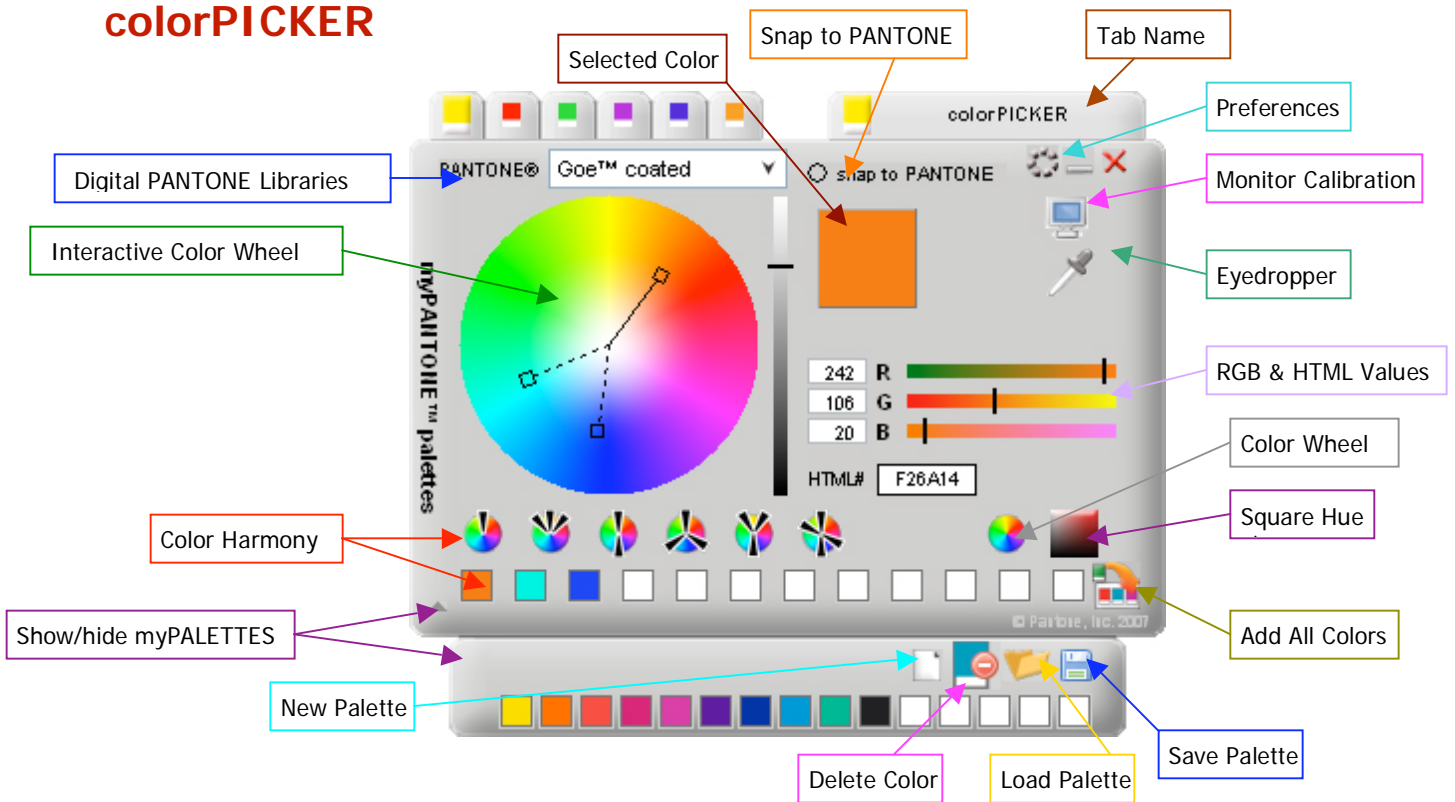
colorPICKER

Selected Color

Snap to PANTONE

Tab Name

colorPICKER

Preferences

Digital PANTONE Libraries

PANTONE®

Goe™ coated

Snap to PANTONE

Monitor Calibration

Interactive Color Wheel

myPANTONE™ palettes

Eyedropper

242 R

106 G

20 B

RGB & HTML Values

HTML# F26A14

Color Wheel

Color Harmony

Square Hue

Show/hide myPALETTES

© Pantone, Inc. 2007

Add All Colors

New Palette

Save Palette

Delete Color

Load Palette